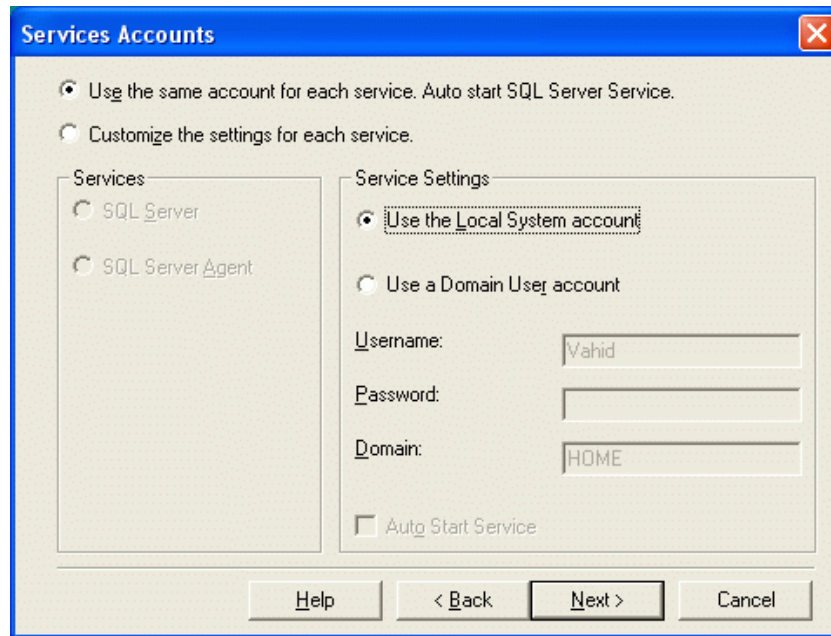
Services Accounts

Use the same account for each service. Auto start SQL Server Service.

Customize the settings for each service.

Services

SQL Server

SQL Server Agent

Service Settings

Use the Local System account

Use a Domain User account

Username: Vahid

Password:

Domain: HOME

Auto Start Service

Help

< Back

Next >

Cancel